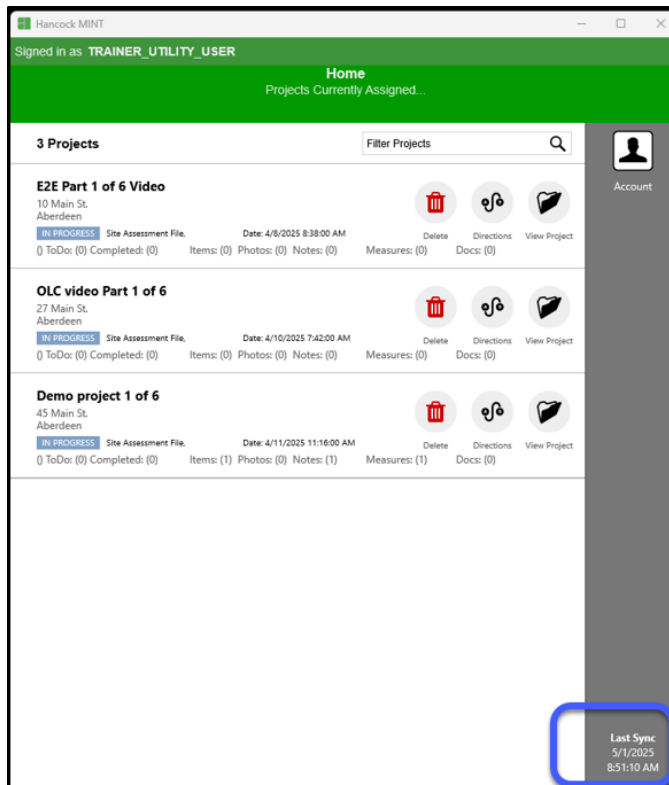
Hancock MINT

Signed in as TRAINER_UTILITY_USER

Home
Projects Currently Assigned...

3 Projects

Filter Projects

Account

E2E Part 1 of 6 Video
10 Main St.
Aberdeen
IN PROGRESS Site Assessment File, Date: 4/8/2025 8:38:00 AM
() ToDo: (0) Completed: (0) Items: (0) Photos: (0) Notes: (0) Measures: (0) Docs: (0)
Delete Directions View Project

OLC video Part 1 of 6
27 Main St.
Aberdeen
IN PROGRESS Site Assessment File, Date: 4/10/2025 7:42:00 AM
() ToDo: (0) Completed: (0) Items: (0) Photos: (0) Notes: (0) Measures: (0) Docs: (0)
Delete Directions View Project

Demo project 1 of 6
45 Main St.
Aberdeen
IN PROGRESS Site Assessment File, Date: 4/11/2025 11:16:00 AM
() ToDo: (0) Completed: (0) Items: (1) Photos: (0) Notes: (1) Measures: (1) Docs: (0)
Delete Directions View Project

Last Sync
5/1/2025
8:51:10 AM